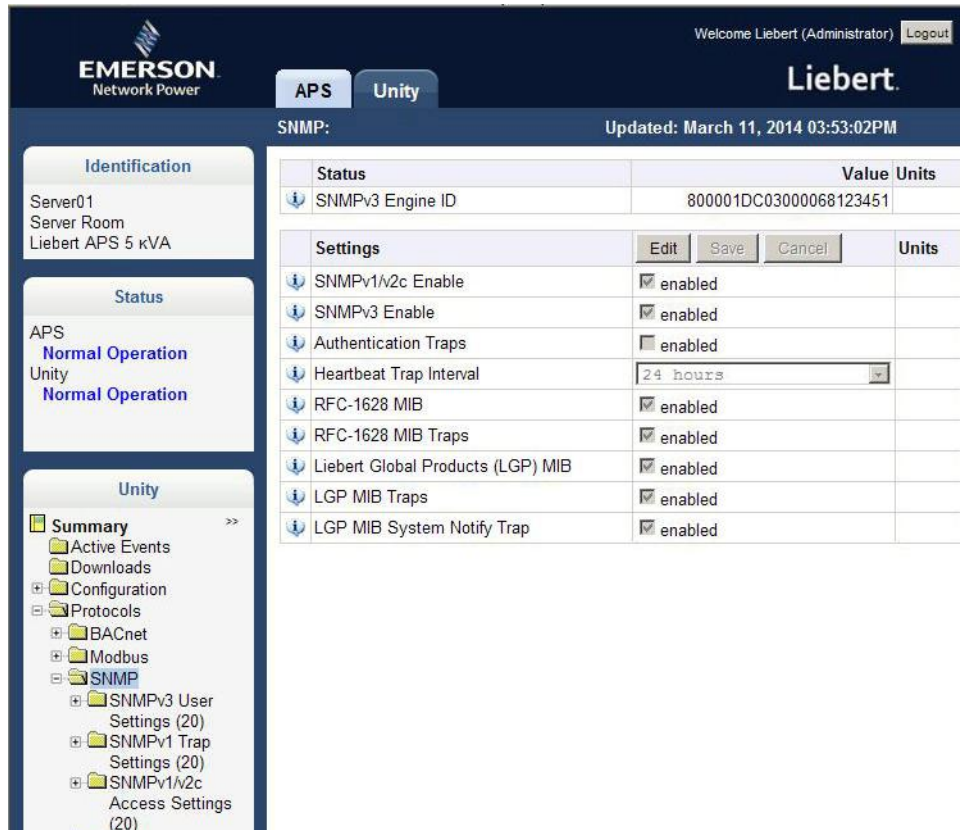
EMERSON. Network Power

Welcome Liebert (Administrator) Logout

APS Unity

Liebert.

SNMP:

Updated: March 11, 2014 03:53:02PM

Identification

Server01
Server Room
Liebert APS 5 kVA

Status

APS
Normal Operation
Unity
Normal Operation

Unity

Summary >>
Active Events
Downloads
Configuration
Protocols
BACnet
Modbus
SNMP
SNMPv3 User Settings (20)
SNMPv1 Trap Settings (20)
SNMPv1/v2c Access Settings (20)

| | Status | Value | Units |
|---|---|---|---|
| | SNMPv3 Engine ID | 800001DC03000068123451 | |

| | Settings | Edit Save Cancel | Units |
|---|---|---|---|
| | SNMPv1/v2c Enable | enabled | |
| | SNMPv3 Enable | enabled | |
| | Authentication Traps | enabled | |
| | Heartbeat Trap Interval | 24 hours | |
| | RFC-1628 MIB | enabled | |
| | RFC-1628 MIB Traps | enabled | |
| | Liebert Global Products (LGP) MIB | enabled | |
| | LGP MIB Traps | enabled | |
| | LGP MIB System Notify Trap | enabled | |